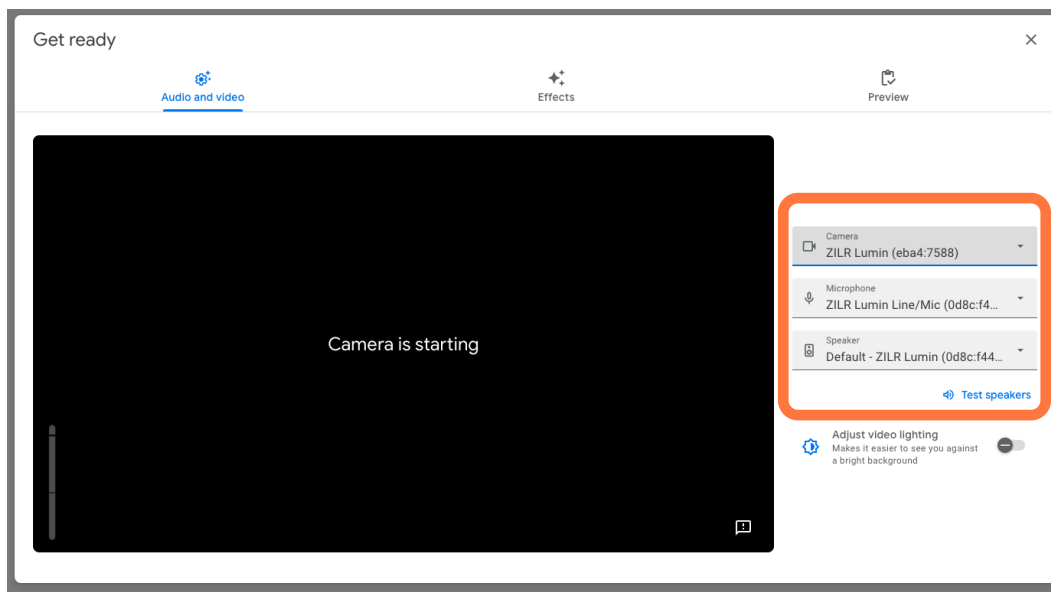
Get ready

Audio and video

Effects

Preview

Camera is starting

Camera
ZILR Lumin (eba4:7588)

Microphone
ZILR Lumin Line/Mic (0d8c:f4...

Speaker
Default - ZILR Lumin (0d8c:f44...

Test speakers

Adjust video lighting
Makes it easier to see you against a bright background